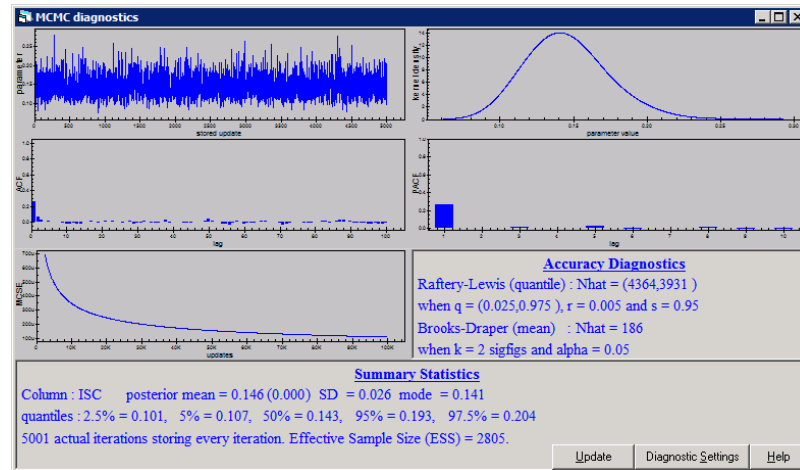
MCMC diagnostics

parameter
stored update
kernel density
parameter value
ACF
lag
PACF
lag
MCSE
updates

Accuracy Diagnostics
Raftery-Lewis (quantile) : Nhat = (4364,3931 )
when q = (0.025,0.975 ), r = 0.005 and s = 0.95
Brooks-Draper (mean) : Nhat = 186
when k = 2 sigfigs and alpha = 0.05

Summary Statistics
Column : ISC posterior mean = 0.146 (0.000) SD = 0.026 mode = 0.141
quantiles : 2.5% = 0.101, 5% = 0.107, 50% = 0.143, 95% = 0.193, 97.5% = 0.204
5001 actual iterations storing every iteration. Effective Sample Size (ESS) = 2805.

Update | Diagnostic Settings | Help